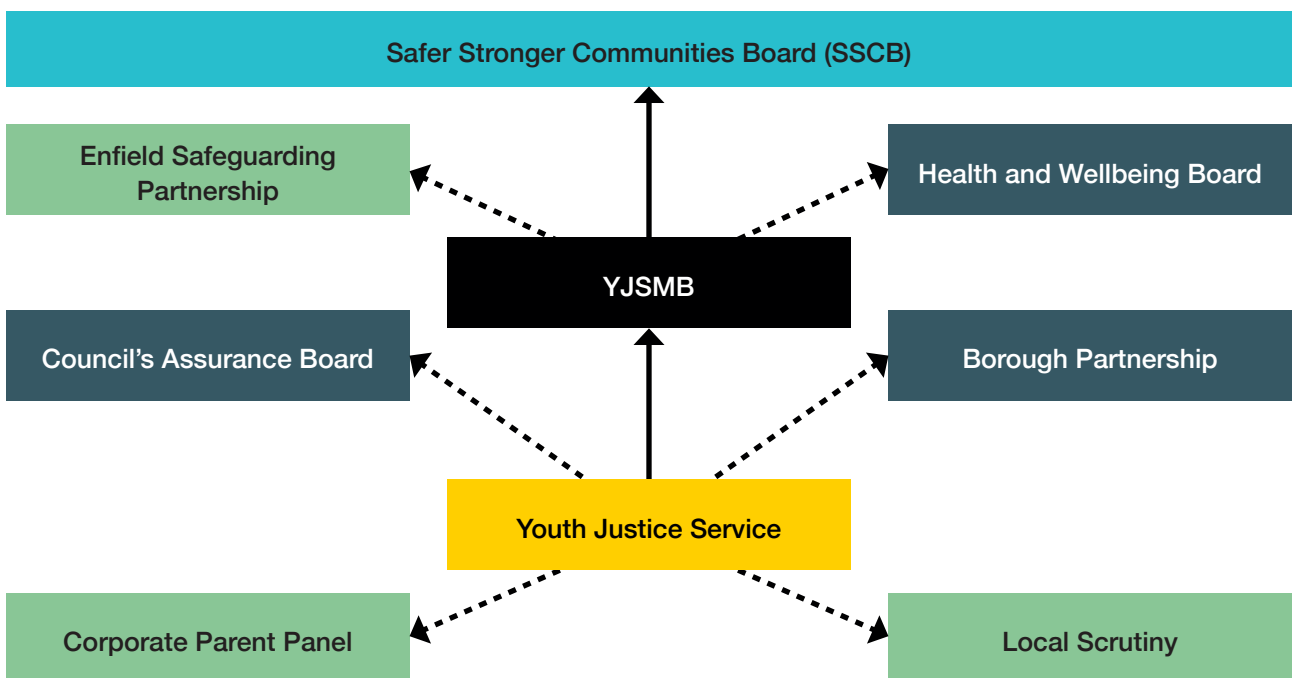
Safer Stronger Communities Board (SSCB)

Enfield Safeguarding Partnership

Health and Wellbeing Board

YJSMB

Council's Assurance Board

Borough Partnership

Youth Justice Service

Corporate Parent Panel

Local Scrutiny